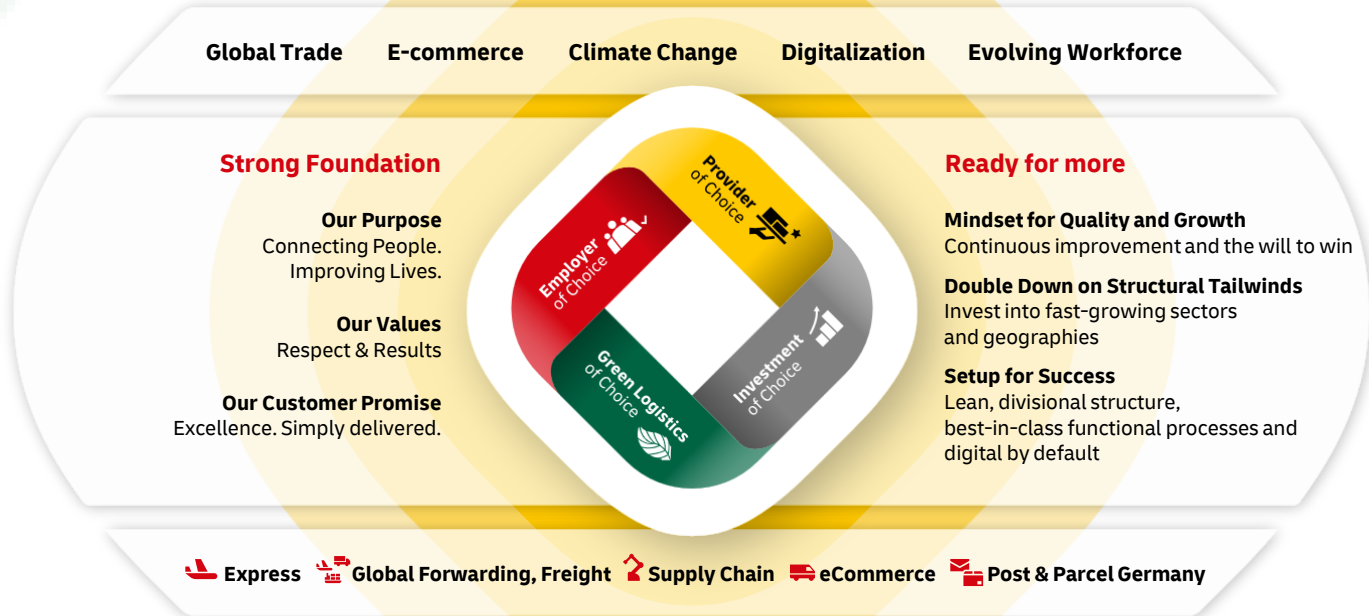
Global Trade E-commerce Climate Change Digitalization Evolving Workforce

Strong Foundation

Our Purpose
Connecting People.
Improving Lives.

Our Values
Respect & Results

Our Customer Promise
Excellence. Simply delivered.

Provider of Choice

Employer of Choice

Investment of Choice

Green Logistics of Choice

Ready for more

Mindset for Quality and Growth
Continuous improvement and the will to win

Double Down on Structural Tailwinds
Invest into fast-growing sectors and geographies

Setup for Success
Lean, divisional structure, best-in-class functional processes and digital by default

Express Global Forwarding, Freight Supply Chain eCommerce Post & Parcel Germany